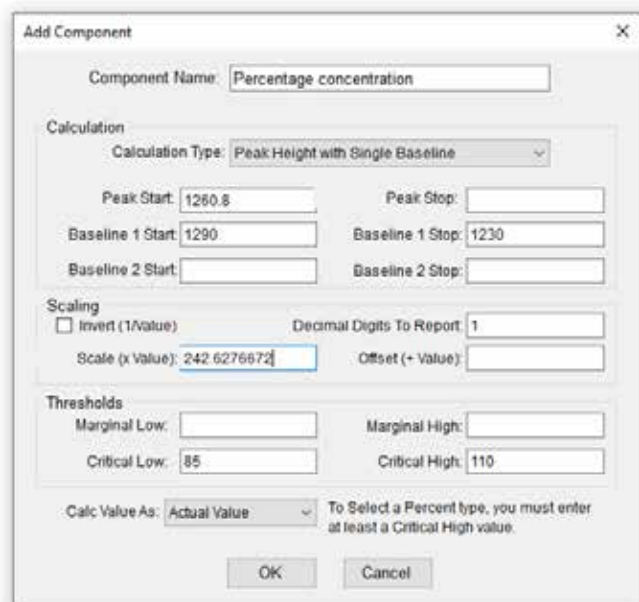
Add Component ×

Component Name: Percentage concentration

Calculation

Calculation Type: Peak Height with Single Baseline

Peak Start: 1260.8

Peak Stop:

Baseline 1 Start: 1290

Baseline 1 Stop: 1230

Baseline 2 Start:

Baseline 2 Stop:

Scaling

Invert (1/Value)

Decimal Digits To Report: 1

Scale (x Value): 242.6276672

Offset (+ Value):

Thresholds

Marginal Low:

Marginal High:

Critical Low: 85

Critical High: 110

Calc Value As: Actual Value

To Select a Percent type, you must enter at least a Critical High value.

OK Cancel